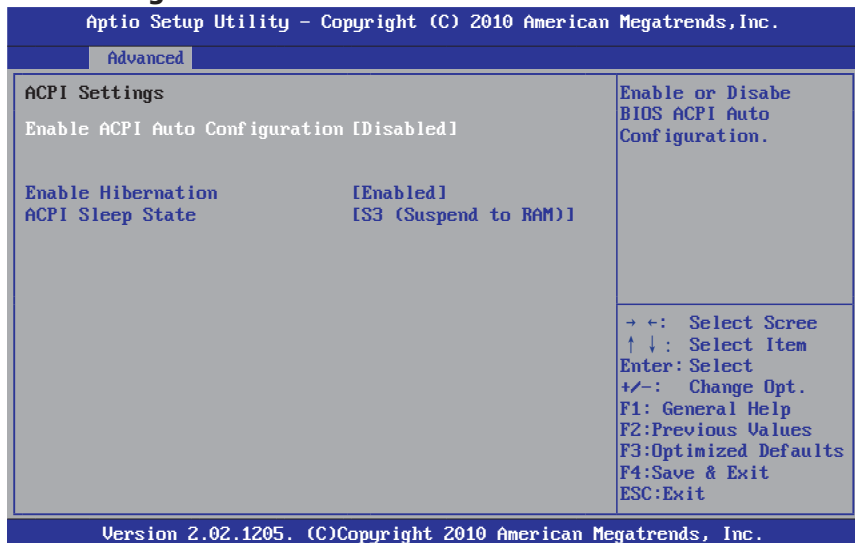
Aptio Setup Utility – Copyright (C) 2010 American Megatrends, Inc.

Advanced

ACPI Settings

Enable ACPI Auto Configuration [Disabled]

Enable Hibernation [Enabled]
ACPI Sleep State [S3 (Suspend to RAM)]

Enable or Disabe BIOS ACPI Auto Configuration.

→ ←: Select Scree
↑ ↓: Select Item
Enter: Select
+/-: Change Opt.
F1: General Help
F2:Previous Values
F3:Optimized Defaults
F4:Save & Exit
ESC:Exit

Version 2.02.1205. (C)Copyright 2010 American Megatrends, Inc.